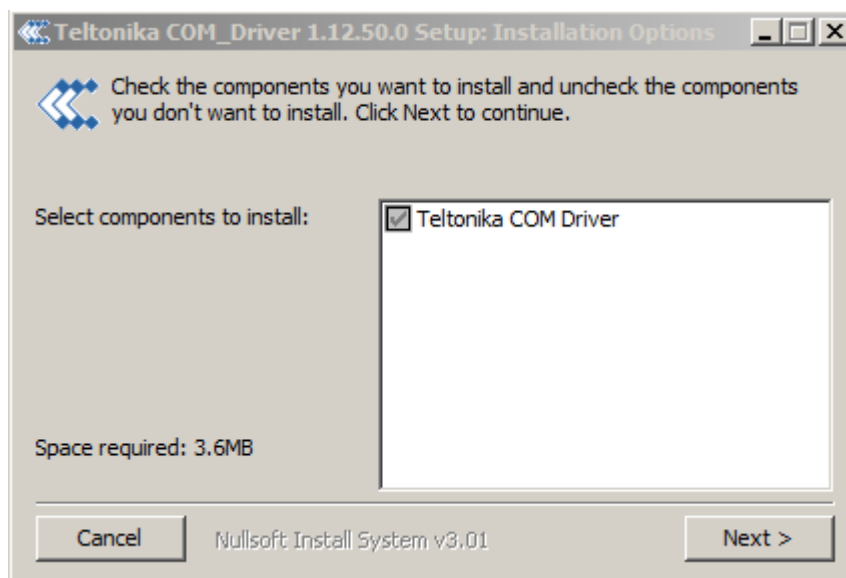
Teltonika COM_Driver 1.12.50.0 Setup: Installation Options

Check the components you want to install and uncheck the components you don't want to install. Click Next to continue.

Select components to install:

Teltonika COM Driver

Space required: 3.6MB

Cancel

Nullsoft Install System v3.01

Next >